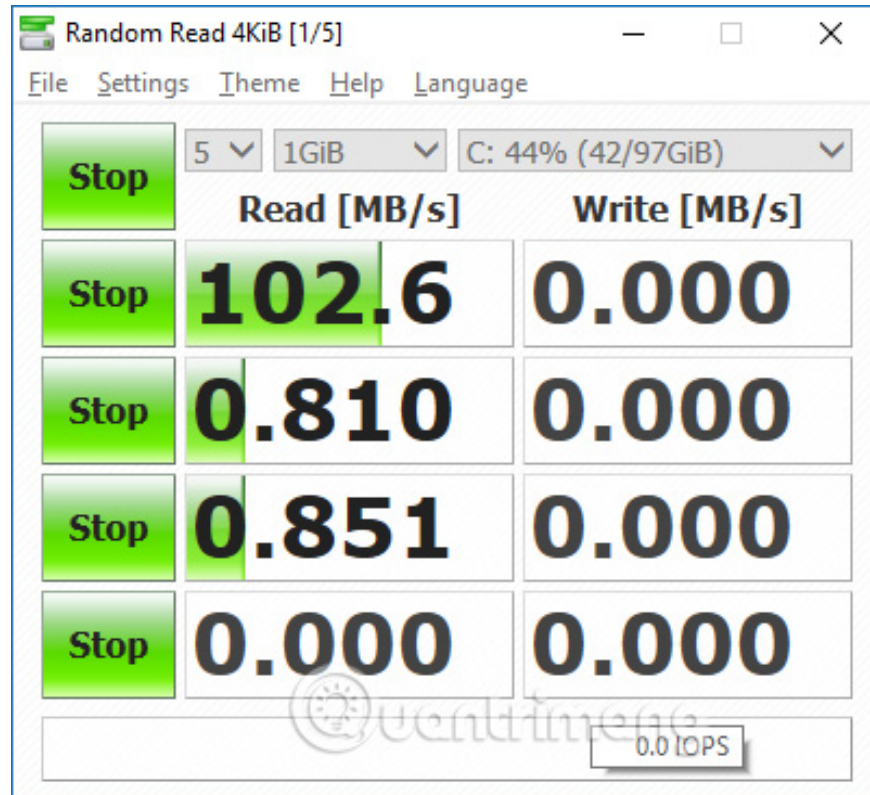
Random Read 4KiB [1/5]

File Settings Theme Help Language

Stop

5

1GiB

C: 44% (42/97GiB)

Read [MB/s]

Write [MB/s]

| | Read [MB/s] | Write [MB/s] |
|---|---|---|
| Stop | 102.6 | 0.000 |
| Stop | 0.810 | 0.000 |
| Stop | 0.851 | 0.000 |
| Stop | 0.000 | 0.000 |

Quantrimang

0.0 IOPS